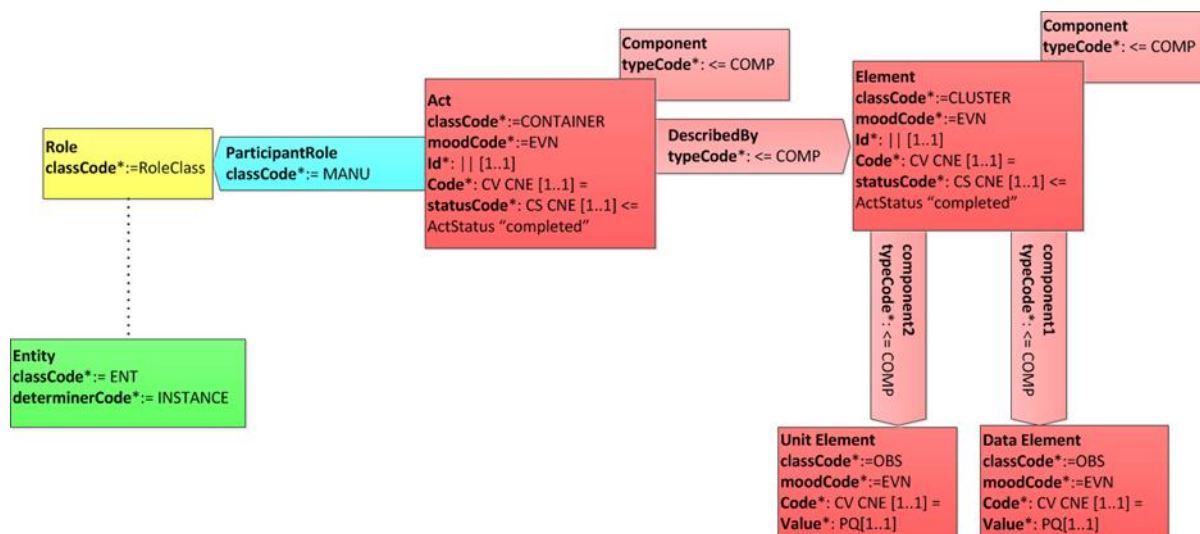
Role
classCode*:=RoleClass

ParticipantRole
classCode*:= MANU

Entity
classCode*:= ENT
determinerCode*:= INSTANCE

Component
typeCode*: <= COMP

Act
classCode*:=CONTAINER
moodCode*:=EVN
Id*: || [1..1]
Code*: CV CNE [1..1] =
statusCode*: CS CNE [1..1] <=
ActStatus "completed"

DescribedBy
typeCode*: <= COMP

Component
typeCode*: <= COMP

Element
classCode*:=CLUSTER
moodCode*:=EVN
Id*: || [1..1]
Code*: CV CNE [1..1] =
statusCode*: CS CNE [1..1] <=
ActStatus "completed"

component2
typeCode*: <= COMP

component1
typeCode*: <= COMP

Unit Element
classCode*:=OBS
moodCode*:=EVN
Code*: CV CNE [1..1] =
Value*: PQ[1..1]

Data Element
classCode*:=OBS
moodCode*:=EVN
Code*: CV CNE [1..1] =
Value*: PQ[1..1]